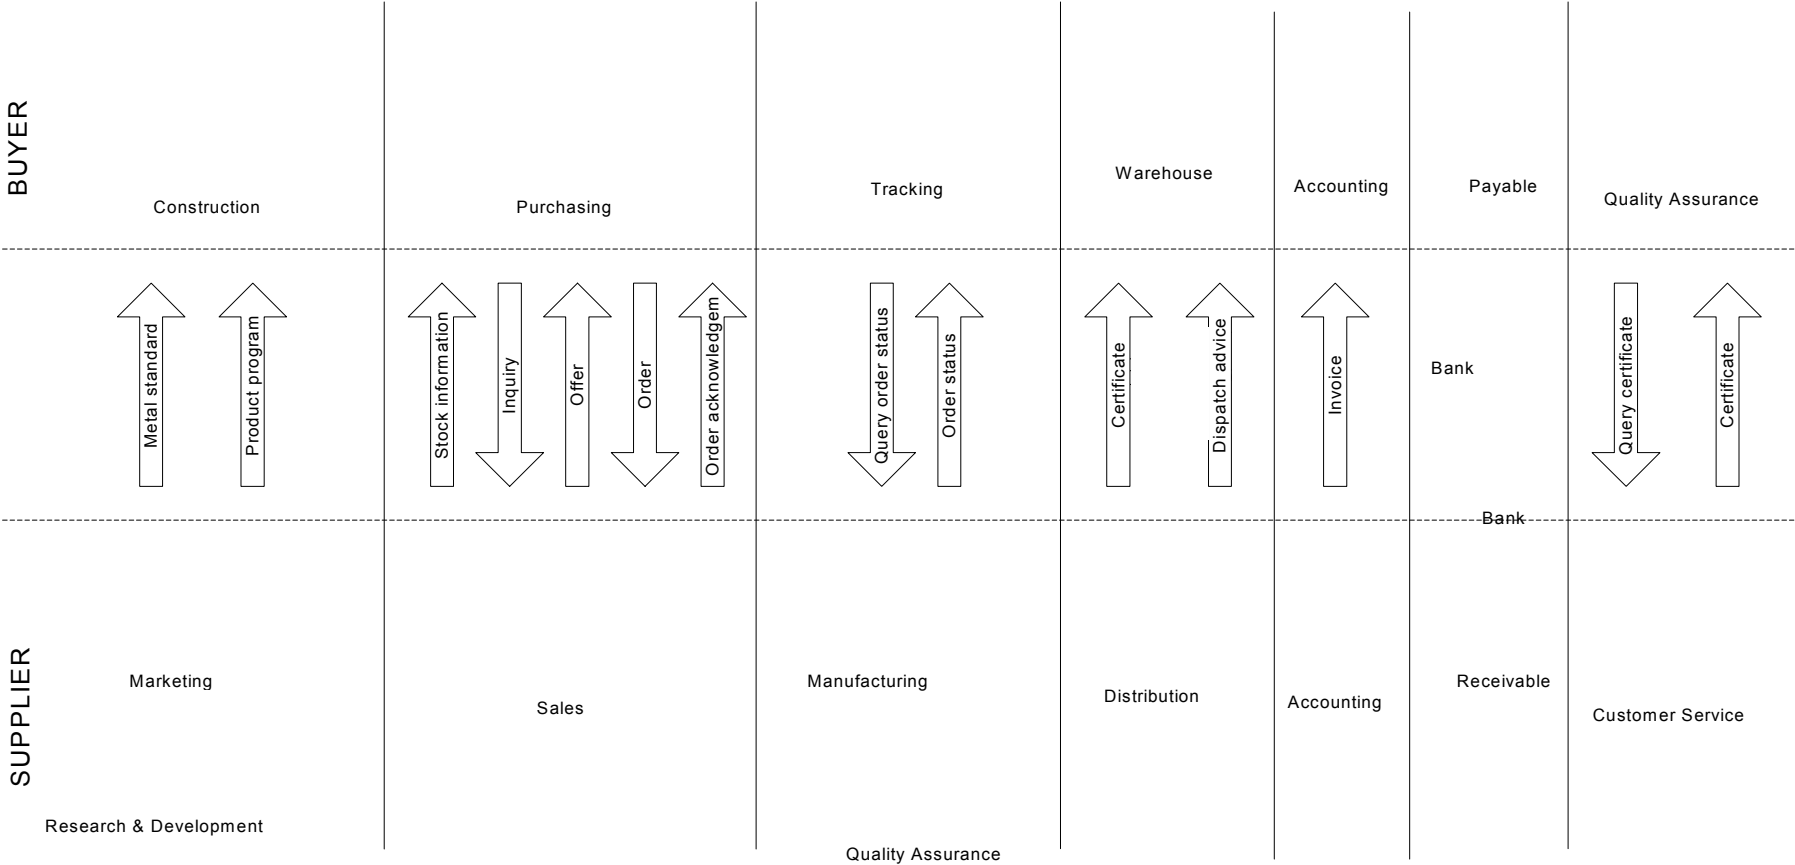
BUYER

Construction

Purchasing

Tracking

Warehouse

Accounting

Payable

Quality Assurance

Metal standard

Product program

Stock information

Inquiry

Offer

Order

Order acknowledgem

Query order status

Order status

Certificate

Dispatch advice

Invoice

Bank

Query certificate

Certificate

Bank

SUPPLIER

Marketing

Sales

Manufacturing

Distribution

Accounting

Receivable

Customer Service

Research & Development

Quality Assurance